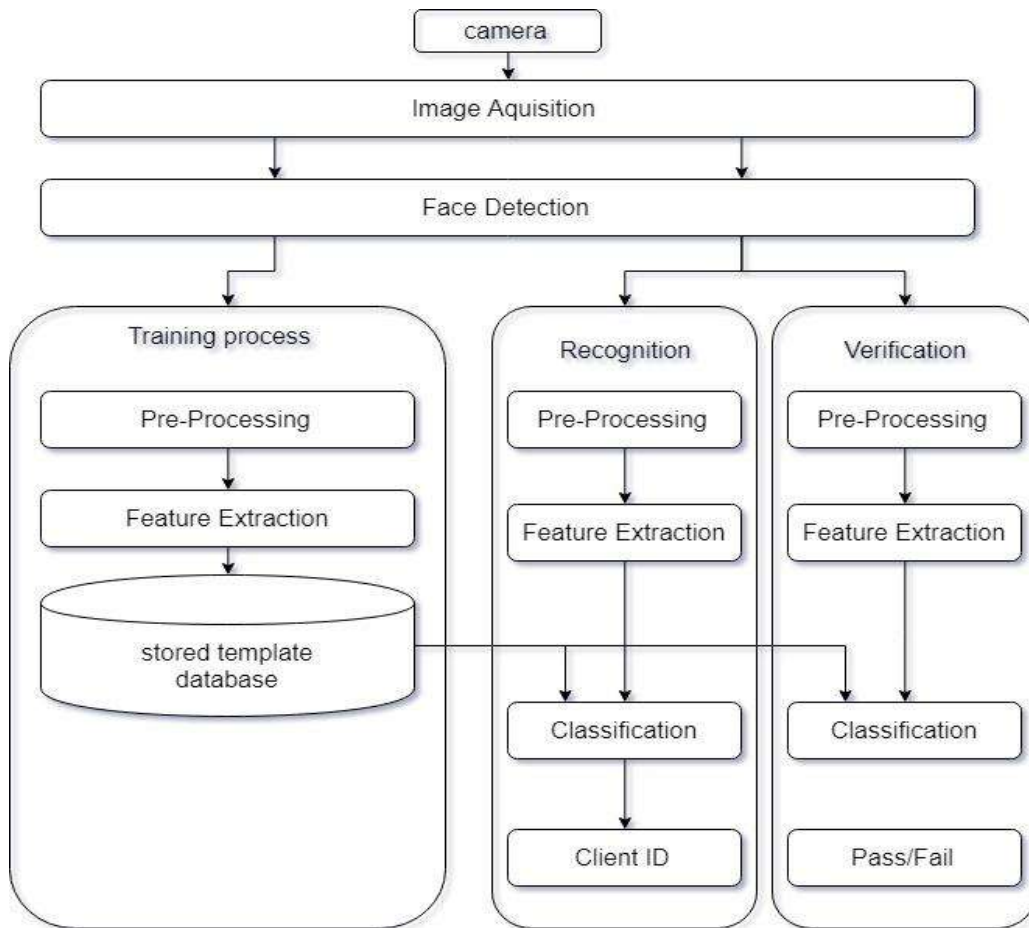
camera

Image Aquisition

Face Detection

Training process

Pre-Processing

Feature Extraction

stored template database

Recognition

Pre-Processing

Feature Extraction

Classification

Client ID

Verification

Pre-Processing

Feature Extraction

Classification

Pass/Fail